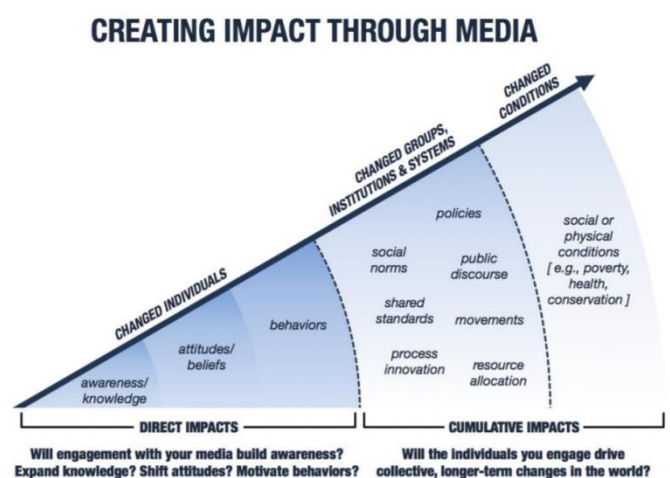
CREATING IMPACT THROUGH MEDIA

CHANGED INDIVIDUALS

CHANGED GROUPS, INSTITUTIONS & SYSTEMS

CHANGED CONDITIONS

awareness/ knowledge

attitudes/ beliefs

behaviors

social norms

shared standards

process innovation

policies

public discourse

movements

resource allocation

social or physical conditions [ e.g., poverty, health, conservation ]

DIRECT IMPACTS

CUMULATIVE IMPACTS

Will engagement with your media build awareness? Expand knowledge? Shift attitudes? Motivate behaviors?

Will the individuals you engage drive collective, longer-term changes in the world?